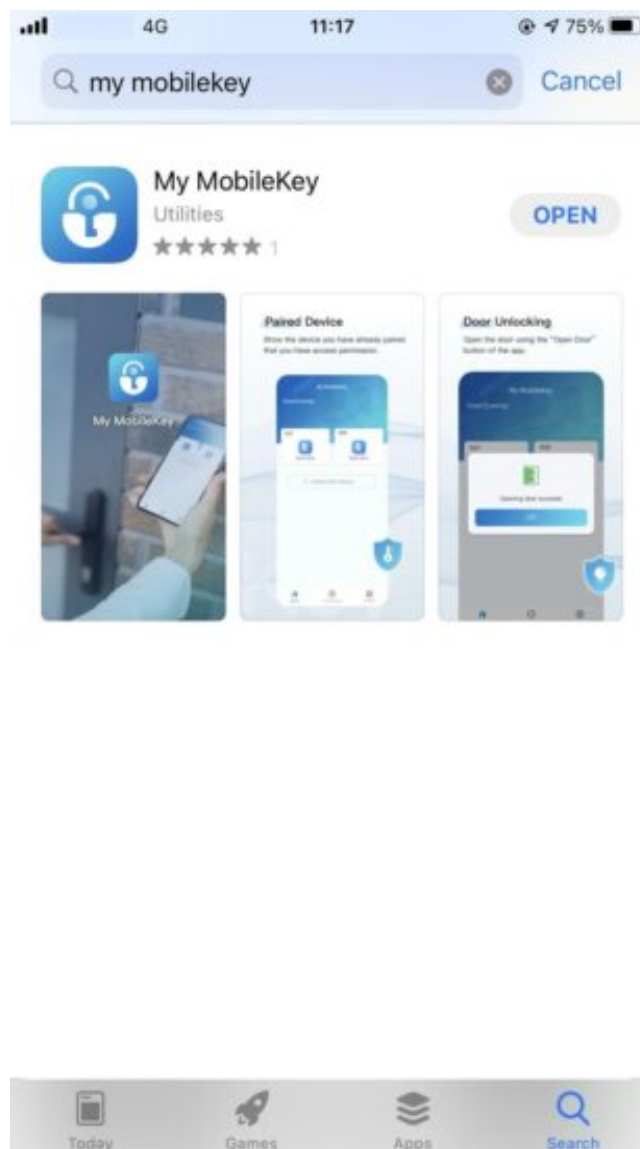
4G 11:17 75%

my mobilekey

Cancel

My MobileKey

Utilities

★★★★★ 1

OPEN

My MobileKey

Paired Device

Show the device you have already paired that you have access permission

Door Unlocking

Open the door using the "Open Door" button of the app.

Today

Games

Apps

Search